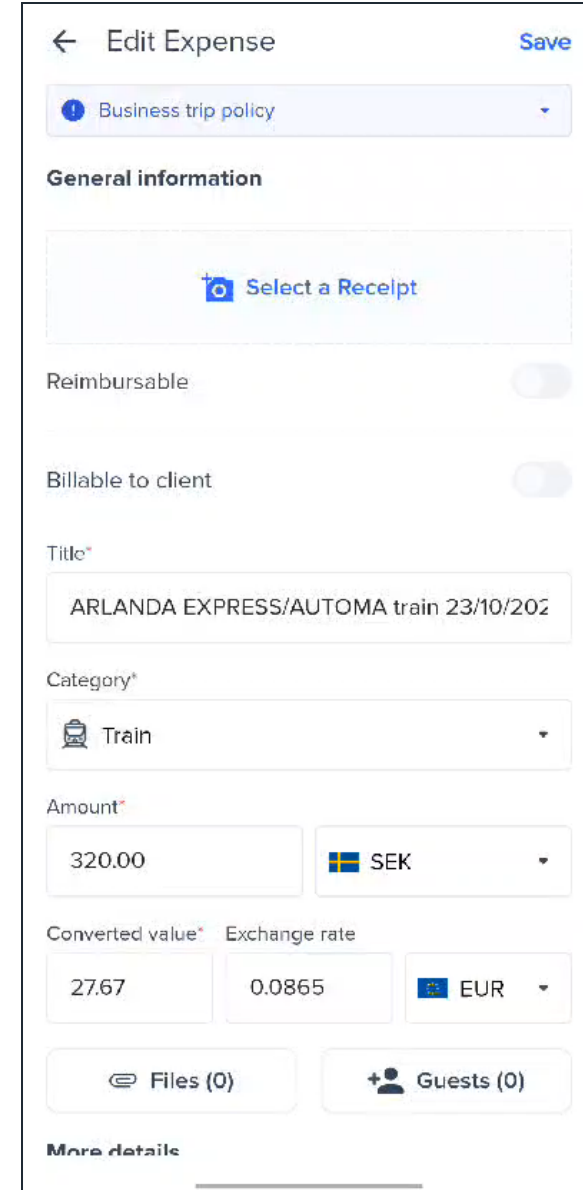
← Edit Expense Save

Business trip policy

General information

Select a Receipt

Reimbursable

Billable to client

Title*

ARLANDA EXPRESS/AUTOMA train 23/10/202

Category*

Train

Amount*

320.00

SEK

Converted value* Exchange rate

27.67

0.0865

EUR

Files (0)

Guests (0)

More details